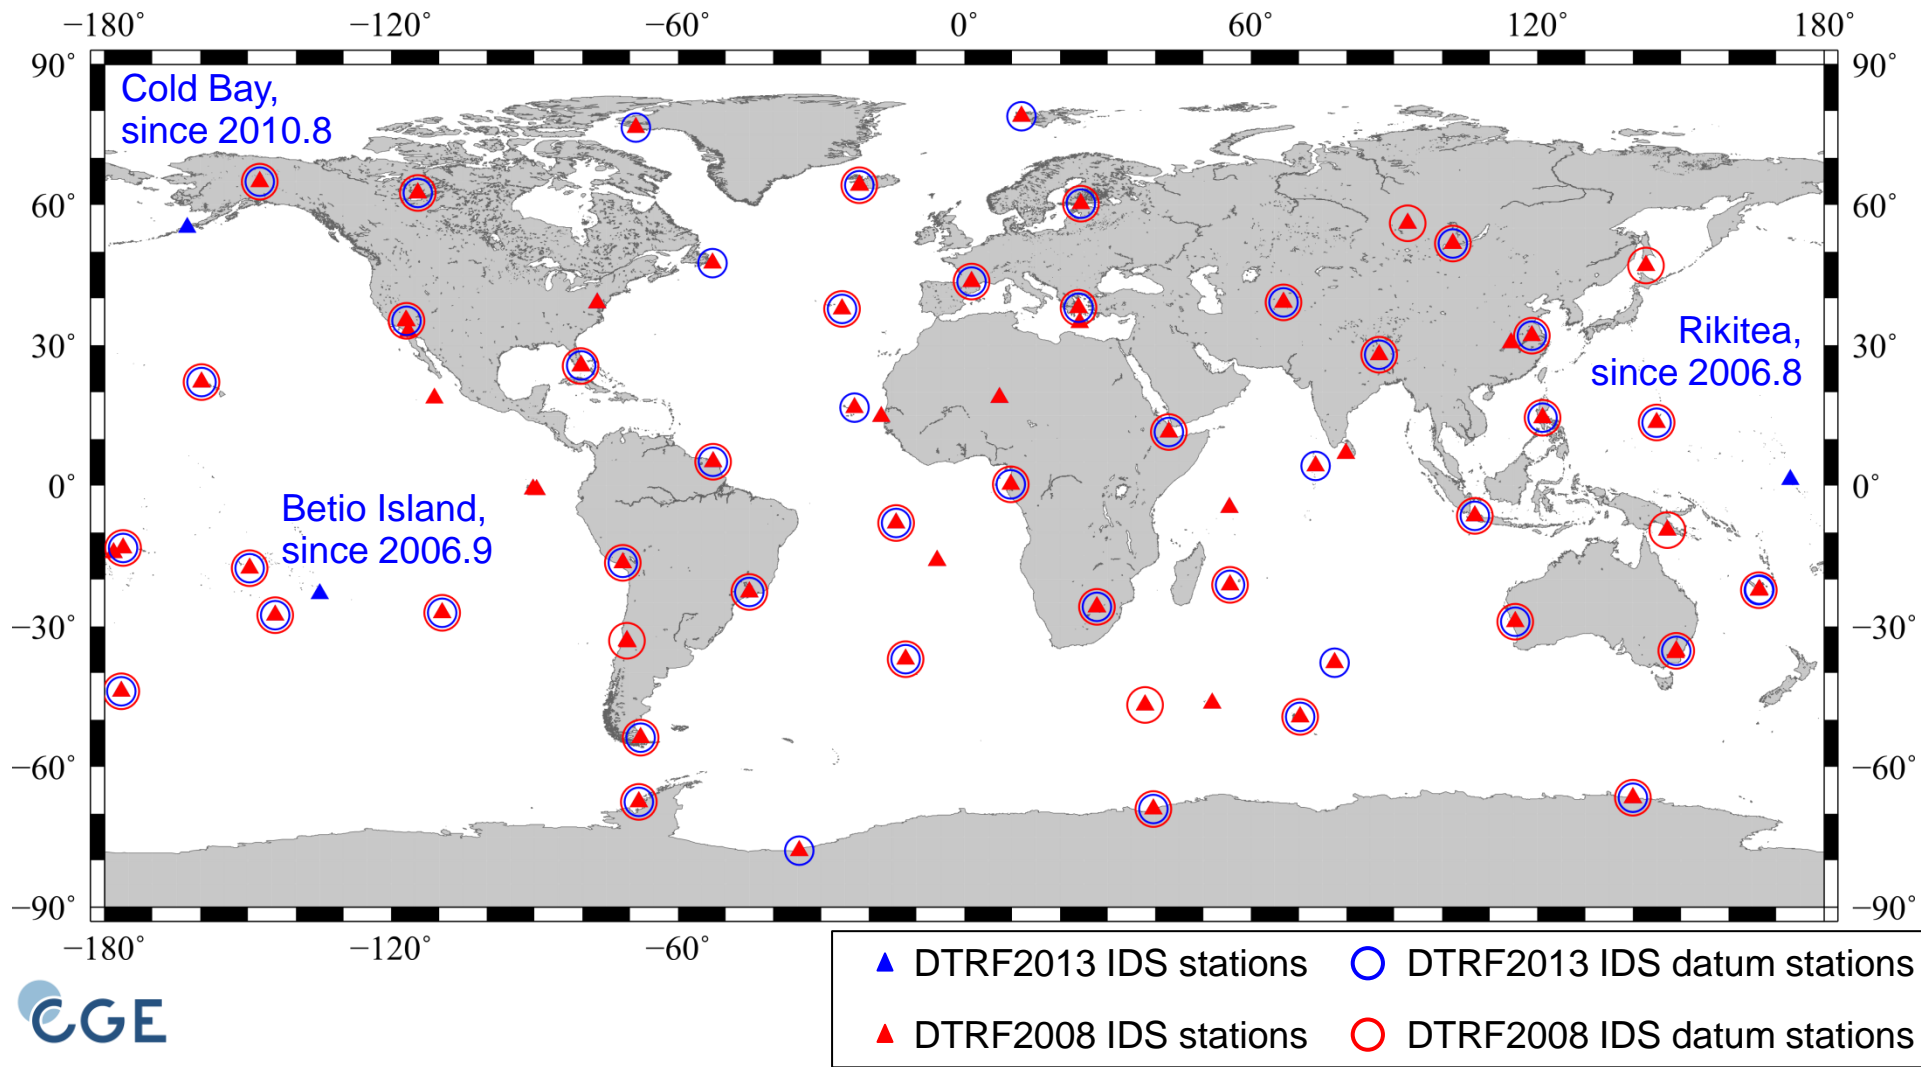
−180° −120° −60° 0° 60° 120° 180°

90° 60° 30° 0° −30° −60° −90°

90° 60° 30° 0° −30° −60° −90°

Cold Bay, since 2010.8

Rikitea, since 2006.8

Betio Island, since 2006.9

−180° −120° −60°

DTRF2013 IDS stations
DTRF2013 IDS datum stations
DTRF2008 IDS stations
DTRF2008 IDS datum stations

CGE